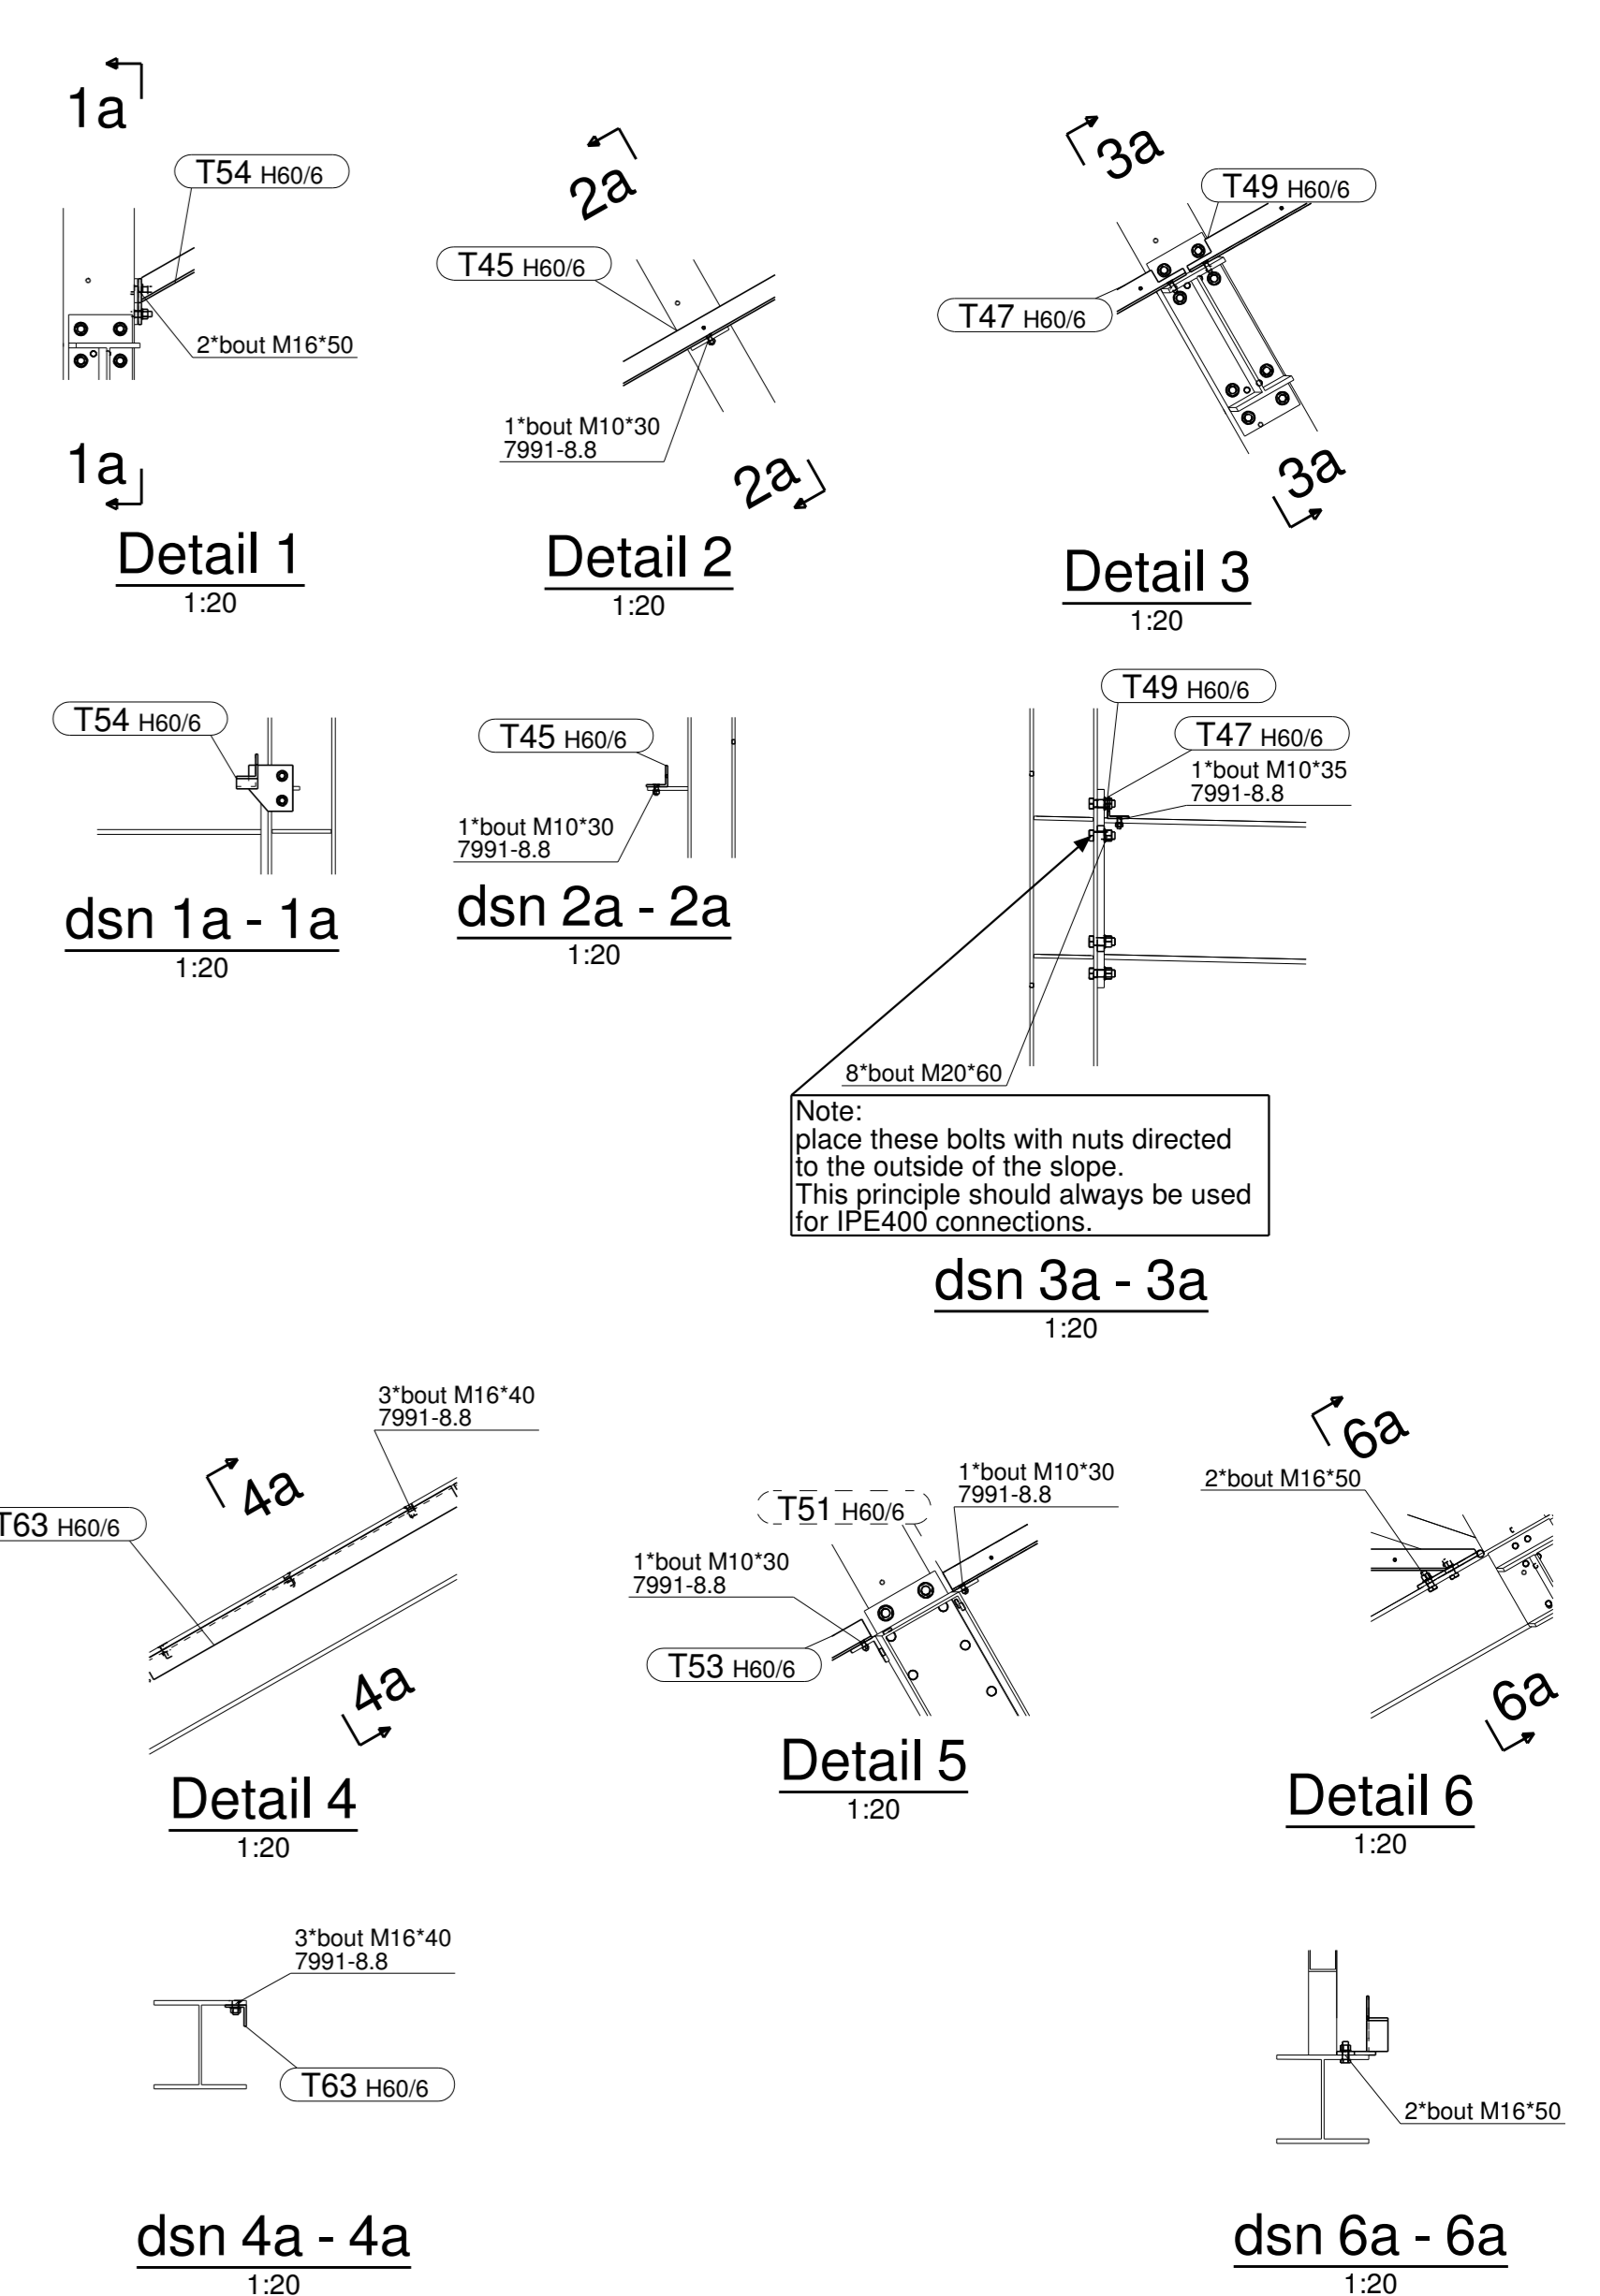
1a

T54 H60/6

2*bout M16*50

1a

Detail 1
1:20

2a

T45 H60/6

1*bout M10*30
7991-8.8

2a

Detail 2
1:20

3a

T49 H60/6

T47 H60/6

3a

Detail 3
1:20

T54 H60/6

dsn 1a - 1a
1:20

T45 H60/6

1*bout M10*30
7991-8.8

dsn 2a - 2a
1:20

T49 H60/6

T47 H60/6

1*bout M10*35
7991-8.8

8*bout M20*60

Note:
place these bolts with nuts directed to the outside of the slope.
This principle should always be used for IPE400 connections.

dsn 3a - 3a
1:20

3*bout M16*40
7991-8.8

4a

T63 H60/6

4a

Detail 4
1:20

1*bout M10*30
7991-8.8

T51 H60/6

1*bout M10*30
7991-8.8

T53 H60/6

Detail 5
1:20

6a

2*bout M16*50

6a

Detail 6
1:20

3*bout M16*40
7991-8.8

T63 H60/6

dsn 4a - 4a
1:20

2*bout M16*50

dsn 6a - 6a
1:20